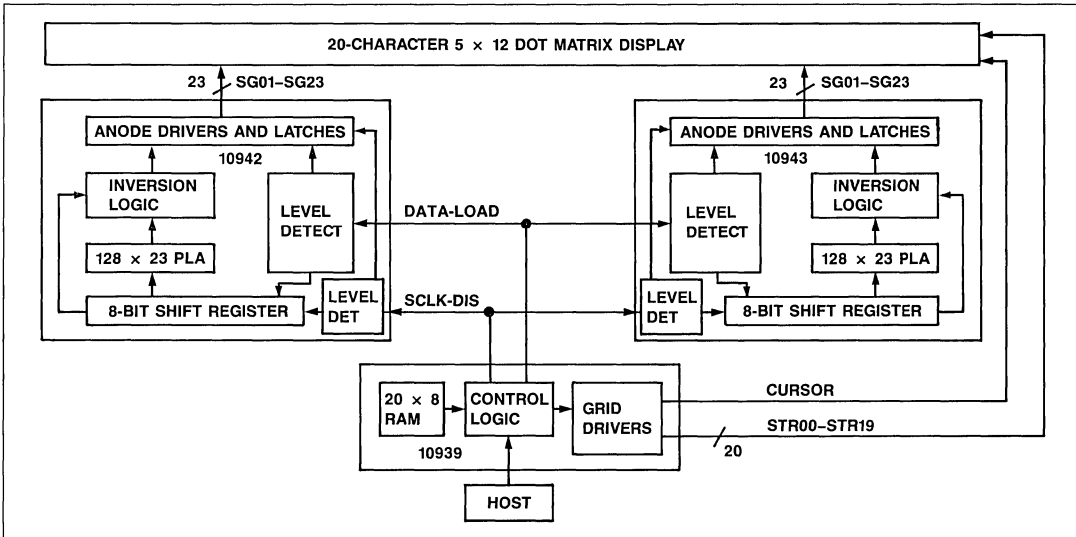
20-CHARACTER 5 × 12 DOT MATRIX DISPLAY

23 SG01–SG23

ANODE DRIVERS AND LATCHES

10942

INVERSION LOGIC

LEVEL DETECT

128 × 23 PLA

8-BIT SHIFT REGISTER

LEVEL DET

23 SG01–SG23

ANODE DRIVERS AND LATCHES

10943

LEVEL DETECT

INVERSION LOGIC

128 × 23 PLA

LEVEL DET

8-BIT SHIFT REGISTER

DATA-LOAD

SCLK-DIS

20 × 8 RAM

CONTROL LOGIC

GRID DRIVERS

10939

CURSOR

STR00–STR19

20

HOST